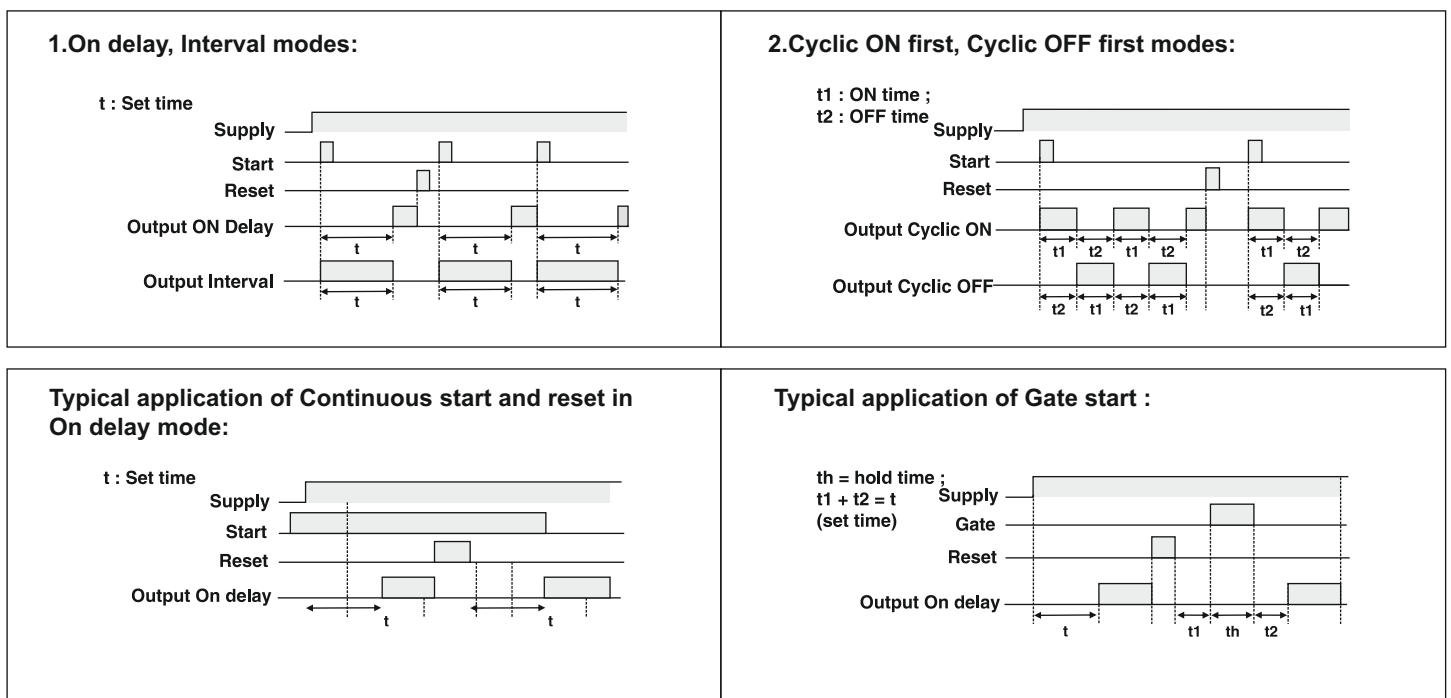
1.On delay, Interval modes:

t : Set time

Supply

Start

Reset

Output ON Delay

t t t

Output Interval

t t t

2.Cyclic ON first, Cyclic OFF first modes:

t1 : ON time ;
t2 : OFF time

Supply

Start

Reset

Output Cyclic ON

t1 t2 t1 t2 t1 t2

Output Cyclic OFF

t2 t1 t2 t1 t2 t1

Typical application of Continuous start and reset in On delay mode:

t : Set time

Supply

Start

Reset

Output On delay

t t

Typical application of Gate start :

th = hold time ;
t1 + t2 = t
(set time)

Supply

Gate

Reset

Output On delay

t t1 th t2